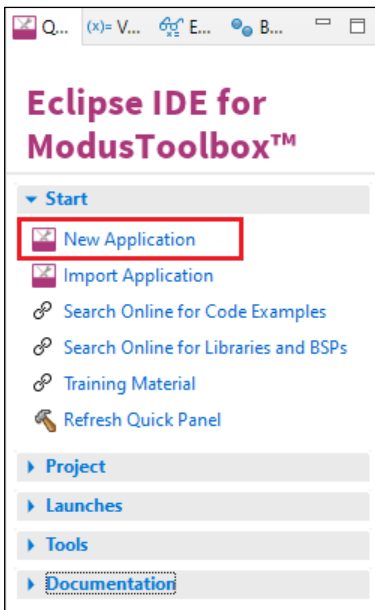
Q... (x)= V... E... B...

Eclipse IDE for ModusToolbox™

Start

New Application

Import Application

Search Online for Code Examples

Search Online for Libraries and BSPs

Training Material

Refresh Quick Panel

Project

Launches

Tools

Documentation